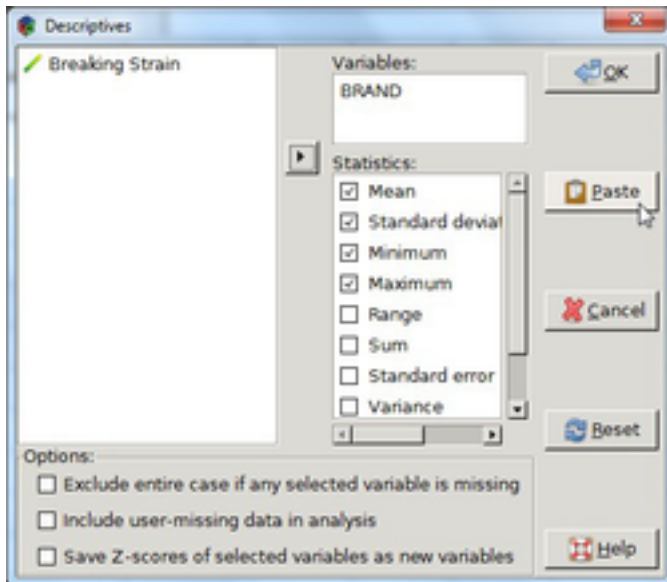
Descriptives

Breaking Strain

Variables:
BRAND

Statistics:
☑ Mean
☑ Standard deviat
☑ Minimum
☑ Maximum
☐ Range
☐ Sum
☐ Standard error
☐ Variance

OK
Paste
Cancel
Reset
Help

Options:
☐ Exclude entire case if any selected variable is missing
☐ Include user-missing data in analysis
☐ Save Z-scores of selected variables as new variables